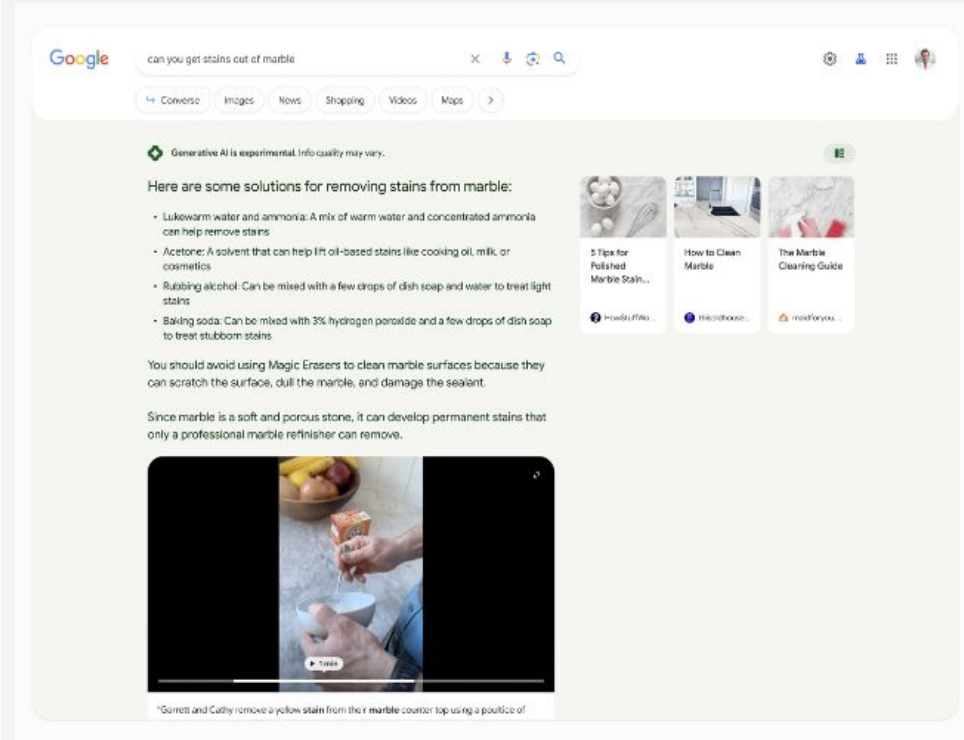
Google

can you get stains out of marble

Converse Images News Shopping Videos Maps

Generative AI is experimental. Info quality may vary.

Here are some solutions for removing stains from marble:

• Lukewarm water and ammonia: A mix of warm water and concentrated ammonia can help remove stains
• Acetone: A solvent that can help lift oil-based stains like cooking oil, milk, or cosmetics
• Rubbing alcohol: Can be mixed with a few drops of dish soap and water to treat light stains
• Baking soda: Can be mixed with 3% hydrogen peroxide and a few drops of dish soap to treat stubborn stains

You should avoid using Magic Erasers to clean marble surfaces because they can scratch the surface, dull the marble, and damage the sealant.

Since marble is a soft and porous stone, it can develop permanent stains that only a professional marble refinisher can remove.

5 Tips for Polished Marble Stain...
HowStuffWo...

How to Clean Marble
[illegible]house...

The Marble Cleaning Guide
maidforyou...

1 min

"Garrett and Cathy remove a yellow stain from their marble counter top using a poultice of